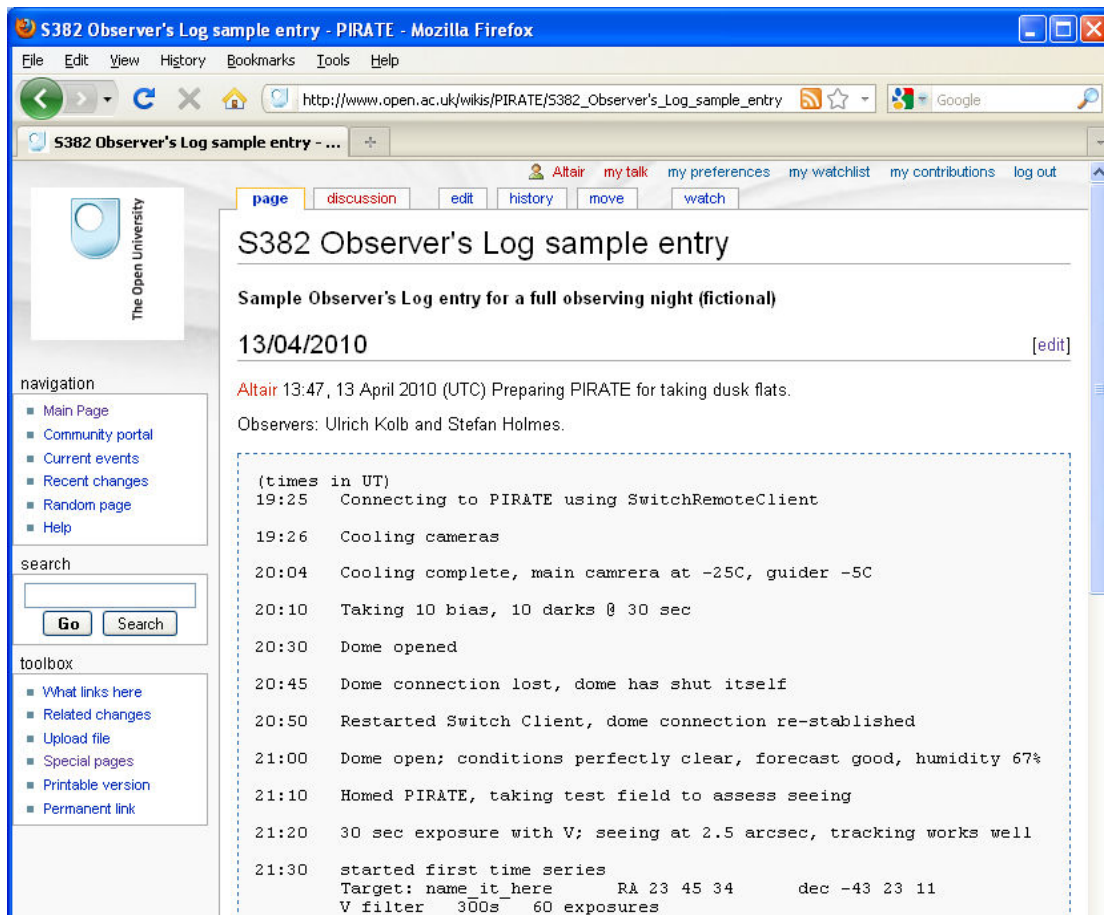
S382 Observer's Log sample entry - PIRATE - Mozilla Firefox

File Edit View History Bookmarks Tools Help

http://www.open.ac.uk/wikis/PIRATE/S382_Observer's_Log_sample_entry

Google

S382 Observer's Log sample entry - ...

Altair my talk my preferences my watchlist my contributions log out

page discussion edit history move watch

The Open University

S382 Observer's Log sample entry

Sample Observer's Log entry for a full observing night (fictional)

13/04/2010

[edit]

Altair 13:47, 13 April 2010 (UTC) Preparing PIRATE for taking dusk flats.

Observers: Ulrich Kolb and Stefan Holmes.

(times in UT)
19:25 Connecting to PIRATE using SwitchRemoteClient

19:26 Cooling cameras

20:04 Cooling complete, main camrera at -25C, guider -5C

20:10 Taking 10 bias, 10 darks @ 30 sec

20:30 Dome opened

20:45 Dome connection lost, dome has shut itself

20:50 Restarted Switch Client, dome connection re-stablished

21:00 Dome open; conditions perfectly clear, forecast good, humidity 67%

21:10 Homed PIRATE, taking test field to assess seeing

21:20 30 sec exposure with V; seeing at 2.5 arcsec, tracking works well

21:30 started first time series
Target: name_it_here RA 23 45 34 dec -43 23 11
V filter 300s 60 exposures

navigation
Main Page
Community portal
Current events
Recent changes
Random page
Help

search
Go Search

toolbox
What links here
Related changes
Upload file
Special pages
Printable version
Permanent link